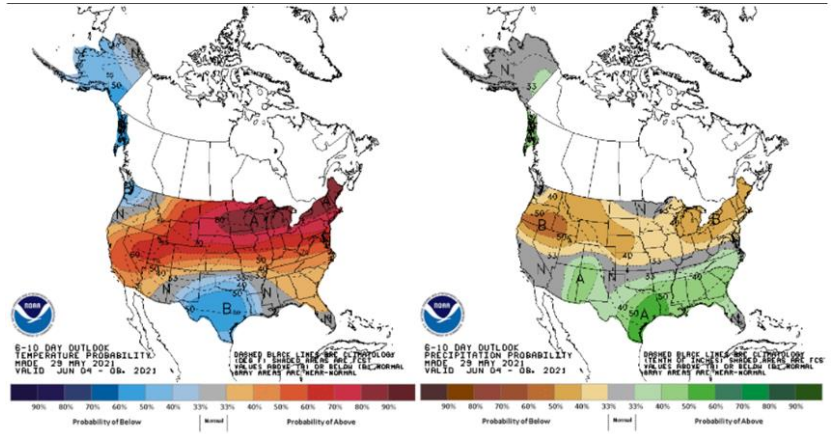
N
50
B
N
A
50
60
70
70
60
50
40
N
B
50
40
NOAA
6-10 DAY OUTLOOK
TEMPERATURE PROBABILITY
MADE 29 MAY 2021
VALID JUN 04 - 08, 2021
DASHED BLACK LINES ARE CLIMATOLOGY (DEG F) SHADED AREAS ARE FCST VALUES ABOVE (A) OR BELOW (B) NORMAL GRAY AREAS ARE NEAR-NORMAL
90% 80% 70% 60% 50% 40% 33% 33% 40% 50% 60% 70% 80% 90%
Probability of Below
Normal
Probability of Above

N
33
50
B
40
B
N
A
33
40
50
A
NOAA
6-10 DAY OUTLOOK
PRECIPITATION PROBABILITY
MADE 29 MAY 2021
VALID JUN 04 - 08, 2021
DASHED BLACK LINES ARE CLIMATOLOGY (TENTH OF INCHES) SHADED AREAS ARE FCST VALUES ABOVE (A) OR BELOW (B) NORMAL GRAY AREAS ARE NEAR-NORMAL
90% 80% 70% 60% 50% 40% 33% 33% 40% 50% 60% 70% 80% 90%
Probability of Below
Normal
Probability of Above